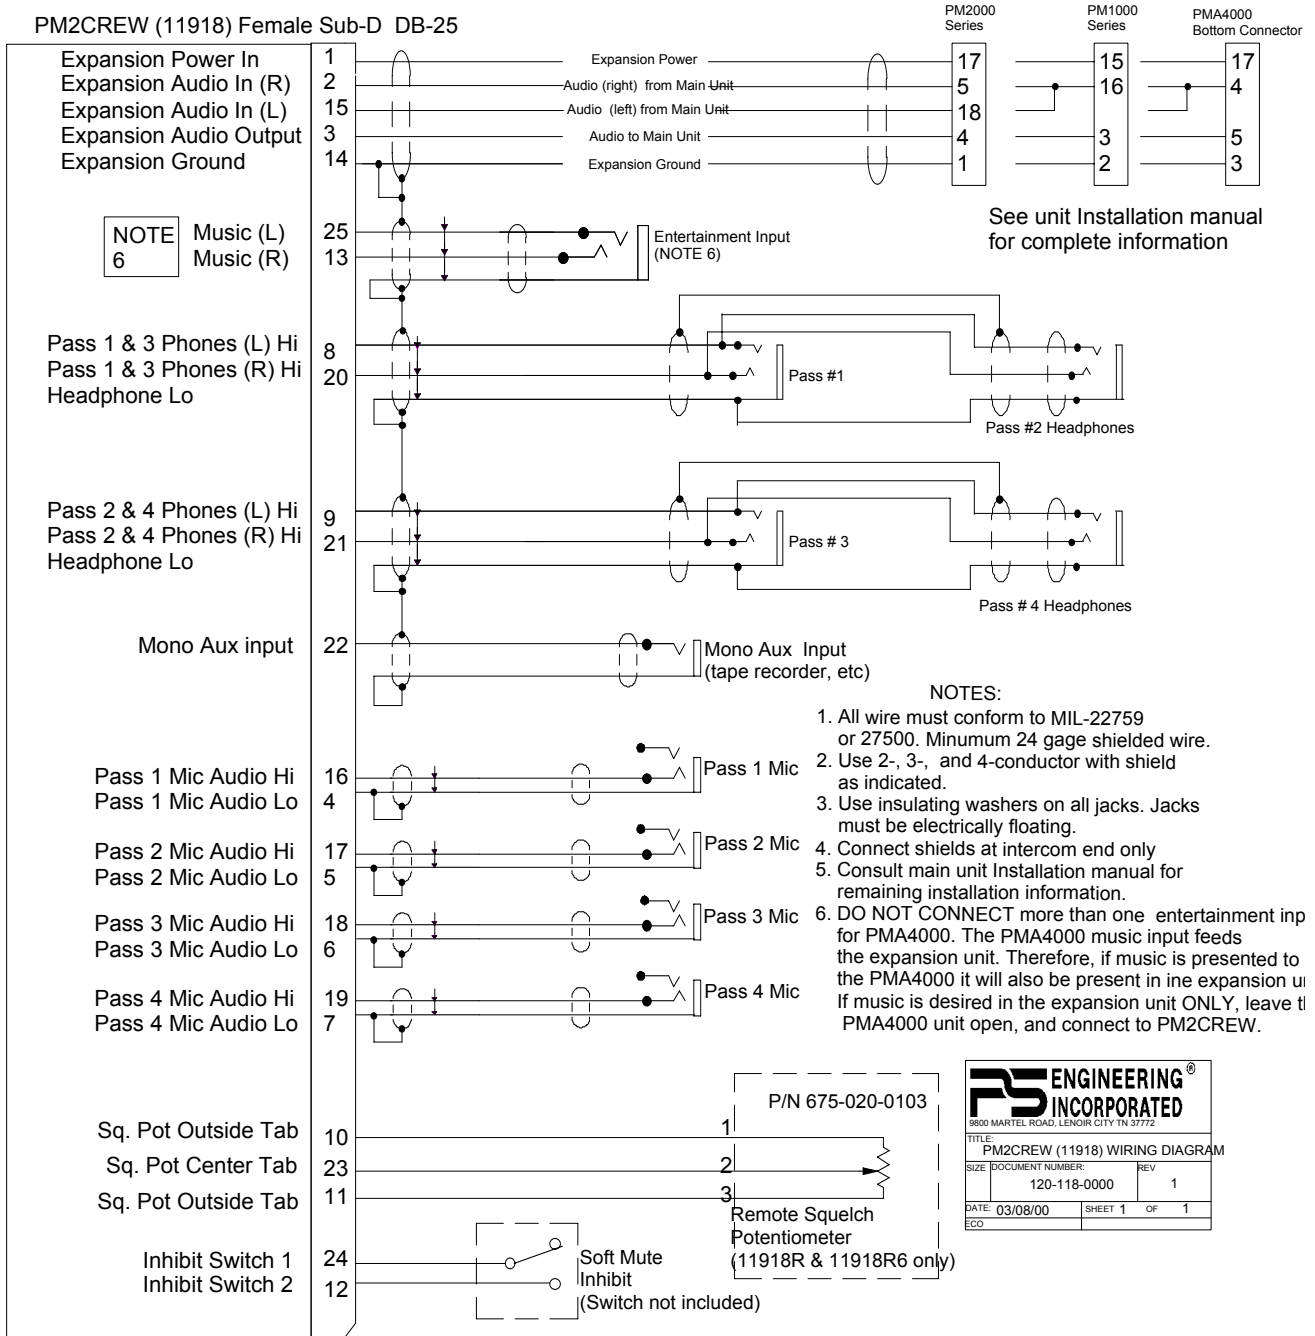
PM2CREW (11918) Female Sub-D DB-25

PM2000 Series

PM1000 Series

PMA4000 Bottom Connector

Expansion Power In 1
Expansion Audio In (R) 2
Expansion Audio In (L) 15
Expansion Audio Output 3
Expansion Ground 14

Expansion Power
Audio (right) from Main Unit
Audio (left) from Main Unit
Audio to Main Unit
Expansion Ground

17 15 17
5 16 4
18
4 3 5
1 2 3

See unit Installation manual for complete information

NOTE 6 Music (L) 25
Music (R) 13

Entertainment Input (NOTE 6)

Pass 1 & 3 Phones (L) Hi 8
Pass 1 & 3 Phones (R) Hi 20
Headphone Lo

Pass #1

Pass #2 Headphones

Pass 2 & 4 Phones (L) Hi 9
Pass 2 & 4 Phones (R) Hi 21
Headphone Lo

Pass # 3

Pass # 4 Headphones

Mono Aux input 22

Mono Aux Input (tape recorder, etc)

NOTES:
1. All wire must conform to MIL-22759 or 27500. Minumum 24 gage shielded wire.
2. Use 2-, 3-, and 4-conductor with shield as indicated.
3. Use insulating washers on all jacks. Jacks must be electrically floating.
4. Connect shields at intercom end only
5. Consult main unit Installation manual for remaining installation information.
6. DO NOT CONNECT more than one entertainment inp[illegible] for PMA4000. The PMA4000 music input feeds the expansion unit. Therefore, if music is presented to the PMA4000 it will also be present in ine expansion u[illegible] If music is desired in the expansion unit ONLY, leave th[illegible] PMA4000 unit open, and connect to PM2CREW.

Pass 1 Mic Audio Hi 16
Pass 1 Mic Audio Lo 4
Pass 1 Mic

Pass 2 Mic Audio Hi 17
Pass 2 Mic Audio Lo 5
Pass 2 Mic

Pass 3 Mic Audio Hi 18
Pass 3 Mic Audio Lo 6
Pass 3 Mic

Pass 4 Mic Audio Hi 19
Pass 4 Mic Audio Lo 7
Pass 4 Mic

P/N 675-020-0103

Sq. Pot Outside Tab 10
Sq. Pot Center Tab 23
Sq. Pot Outside Tab 11

1
2
3

Remote Squelch Potentiometer (11918R & 11918R6 only)

Inhibit Switch 1 24
Inhibit Switch 2 12

Soft Mute Inhibit (Switch not included)

PS ENGINEERING® INCORPORATED
9800 MARTEL ROAD, LENOIR CITY TN 37772
TITLE: PM2CREW (11918) WIRING DIAGRAM
SIZE DOCUMENT NUMBER: 120-118-0000 REV 1
DATE: 03/08/00 SHEET 1 OF 1
ECO